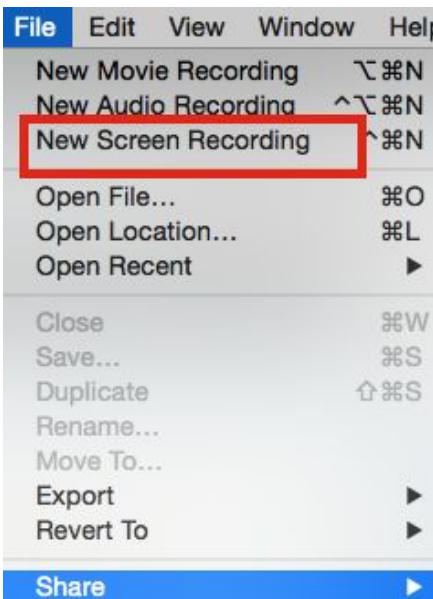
File Edit View Window Help

New Movie Recording ⌥⌘N
New Audio Recording ^⌥⌘N
New Screen Recording ^⌘N
Open File... ⌘O
Open Location... ⌘L
Open Recent ▶
Close ⌘W
Save... ⌘S
Duplicate ⇧⌘S
Rename...
Move To...
Export ▶
Revert To ▶
Share ▶